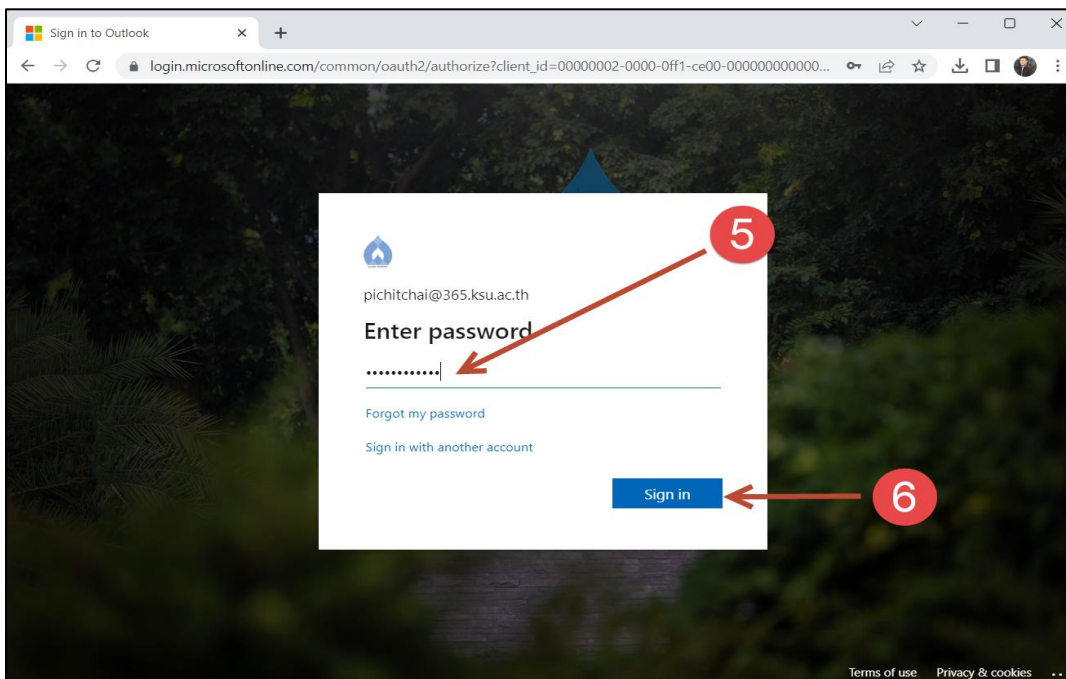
Sign in to Outlook

login.microsoftonline.com/common/oauth2/authorize?client_id=00000002-0000-0ff1-ce00-000000000000...

pichitchai@365.ksu.ac.th

Enter password

••••••••••••

Forgot my password

Sign in with another account

Sign in

5

6

Terms of use Privacy & cookies ...